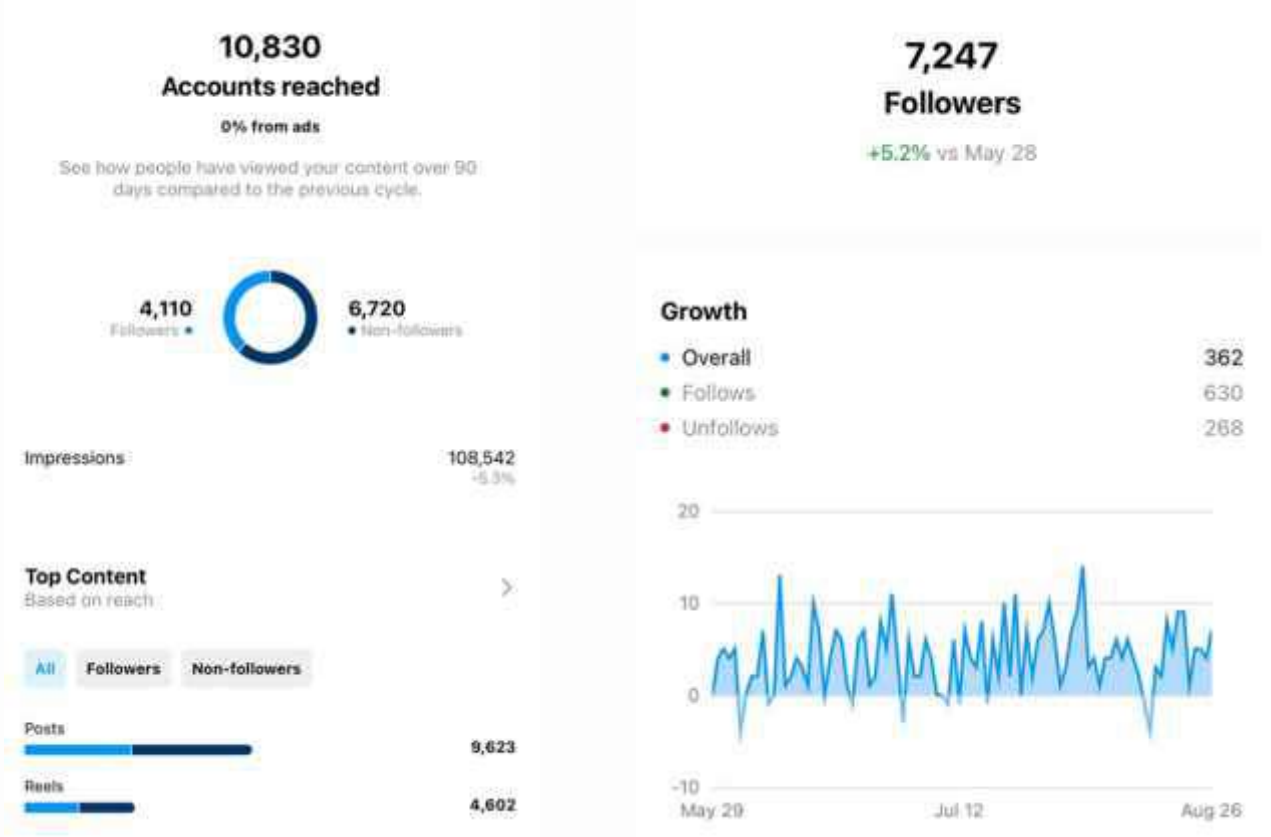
10,830
Accounts reached

0% from ads

See how people have viewed your content over 90 days compared to the previous cycle.

4,110
Followers •

6,720
• Non-followers

Impressions 108,542
-5.3%

Top Content
Based on reach

All Followers Non-followers

Posts 9,623

Reels 4,602

7,247
Followers
+5.2% vs May 28

Growth
• Overall 362
• Follows 630
• Unfollows 268

20
10
0
-10
May 29 Jul 12 Aug 26